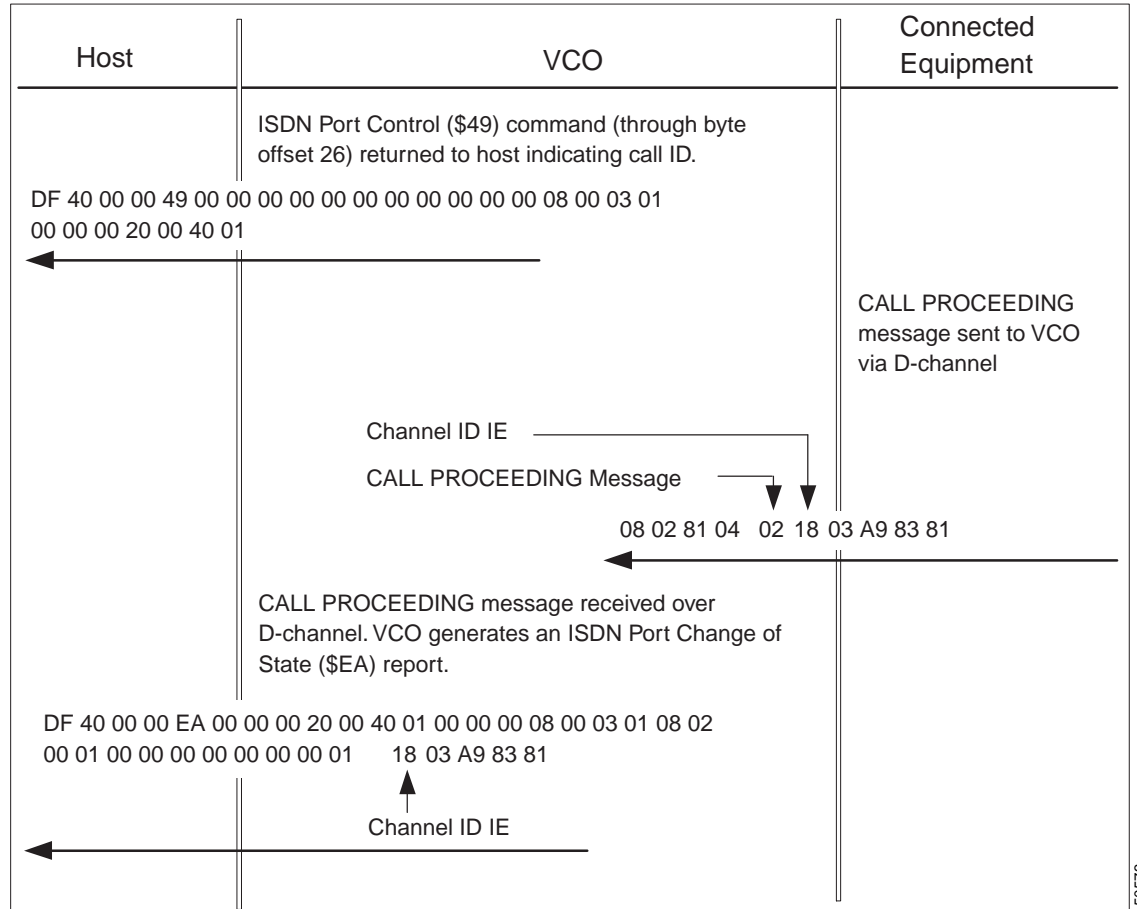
Host

VCO

Connected Equipment

ISDN Port Control ($49) command (through byte offset 26) returned to host indicating call ID.

DF 40 00 00 49 00 00 00 00 00 00 00 00 00 00 00 08 00 03 01 00 00 00 20 00 40 01

CALL PROCEEDING message sent to VCO via D-channel

Channel ID IE

CALL PROCEEDING Message

08 02 81 04 02 18 03 A9 83 81

CALL PROCEEDING message received over D-channel. VCO generates an ISDN Port Change of State ($EA) report.

DF 40 00 00 EA 00 00 00 20 00 40 01 00 00 00 08 00 03 01 08 02 00 01 00 00 00 00 00 00 00 01 18 03 A9 83 81

Channel ID IE

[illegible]